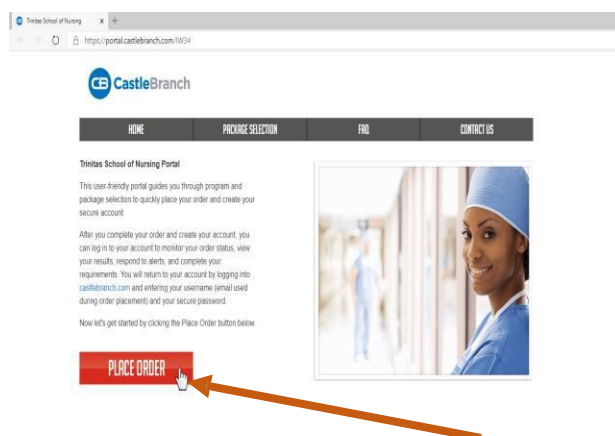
Trinitas School of Nursing ×
https://portal.castlebranch.com/IW34

CastleBranch

HOME | PACKAGE SELECTION | FAQ | CONTACT US

Trinitas School of Nursing Portal

This user-friendly portal guides you through program and package selection to quickly place your order and create your secure account.

After you complete your order and create your account, you can log in to your account to monitor your order status, view your results, respond to alerts, and complete your requirements. You will return to your account by logging into castlebranch.com and entering your username (email used during order placement) and your secure password.

Now let's get started by clicking the Place Order button below.

PLACE ORDER